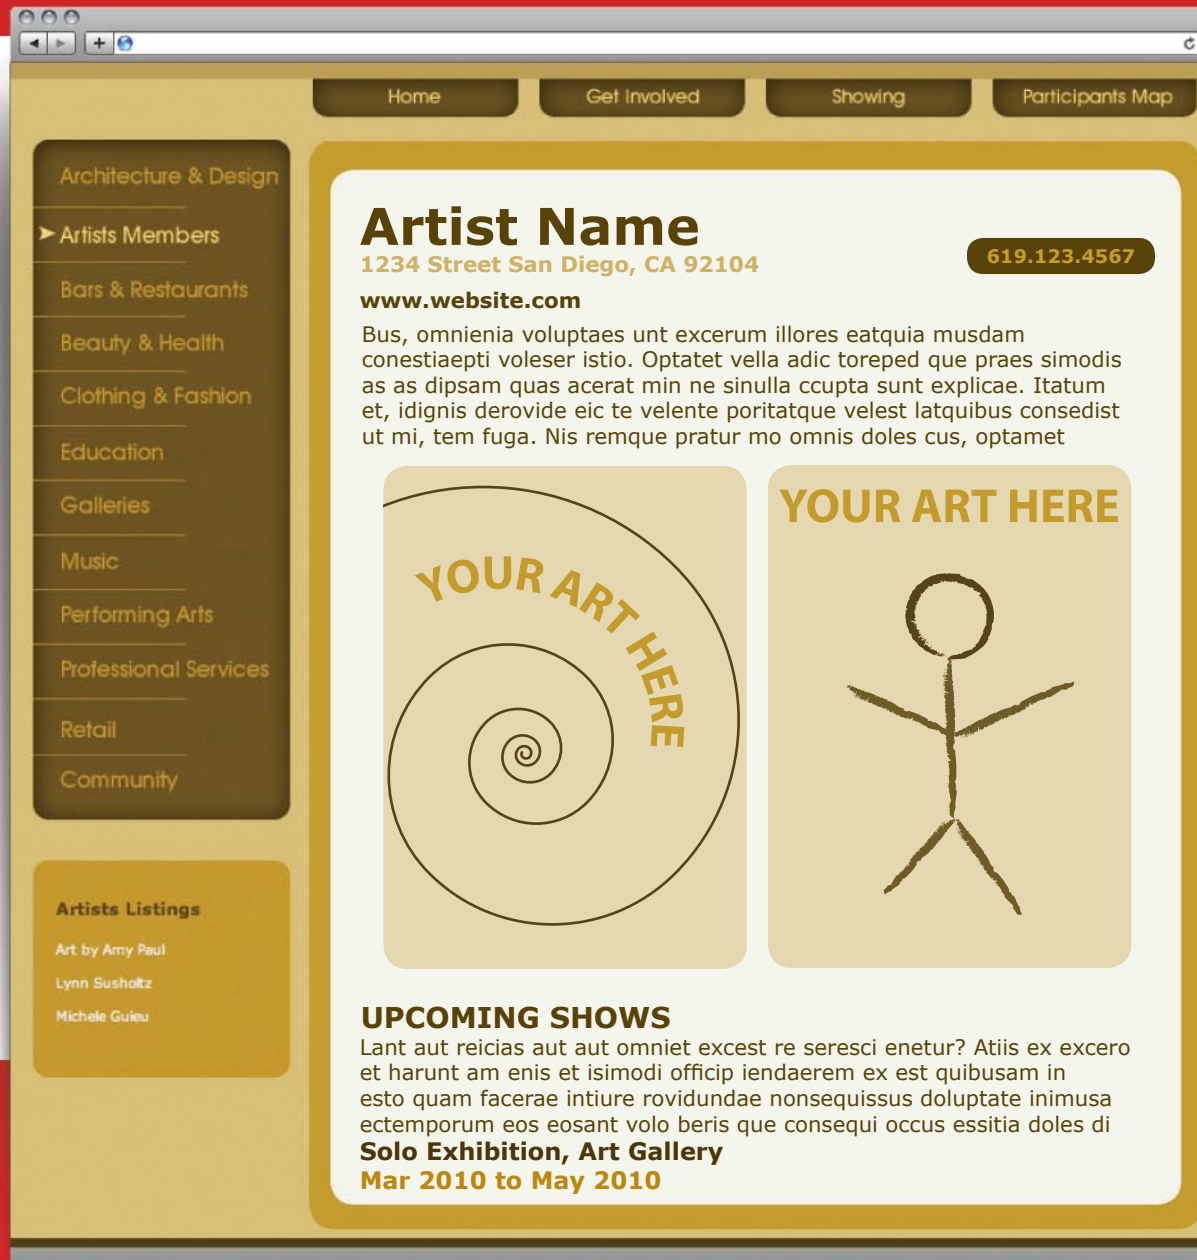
Home
Get Involved
Showing
Participants Map

Architecture & Design
Artists Members
Bars & Restaurants
Beauty & Health
Clothing & Fashion
Education
Galleries
Music
Performing Arts
Professional Services
Retail
Community

Artists Listings
Art by Amy Paul
Lynn Susholtz
Michele Guieu

Artist Name
1234 Street San Diego, CA 92104
619.123.4567
www.website.com

Bus, omnienia voluptaes unt excerum illores eatquia musdam conestiaepti voleser istio. Optatet vella adic toreped que praes simodis as as dipsam quas acerat min ne sinulla ccupta sunt explicae. Itatum et, idignis derovide eic te velente poritatque velest latquibus consedist ut mi, tem fuga. Nis remque pratur mo omnis doles cus, optamet

YOUR ART HERE

YOUR ART HERE

UPCOMING SHOWS
Lant aut reicias aut aut omniet excest re seresci enetur? Atiis ex excero et harunt am enis et isimodi officip iendaerem ex est quibusam in esto quam facerae intiure rovidundae nonsequissus doluptate inimusa ectemporum eos eosant volo beris que consequi occus essitia doles di
Solo Exhibition, Art Gallery
Mar 2010 to May 2010